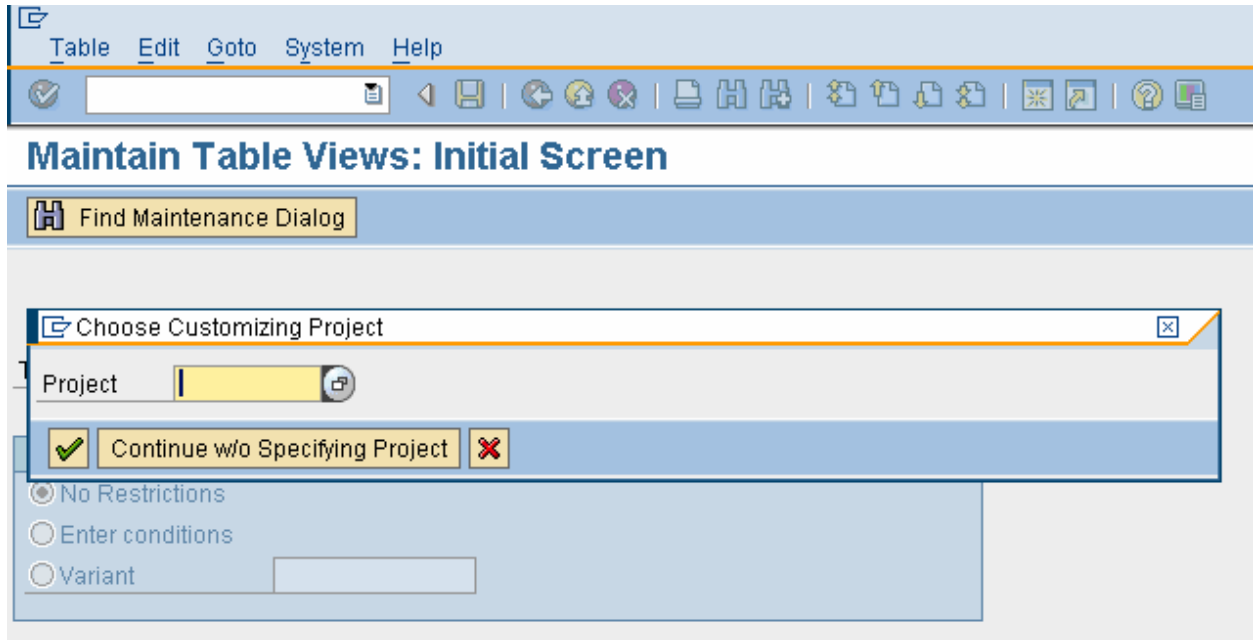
Table Edit Goto System Help

Maintain Table Views: Initial Screen

Find Maintenance Dialog

Choose Customizing Project

Project

Continue w/o Specifying Project

No Restrictions
Enter conditions
Variant